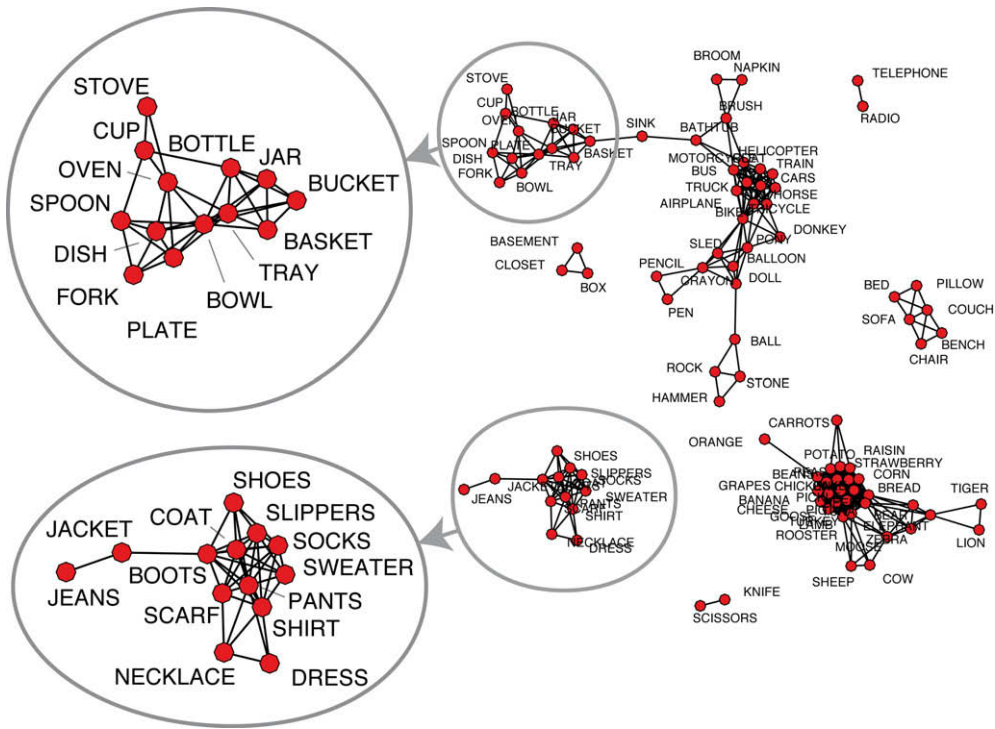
STOVE
CUP
BOTTLE
JAR
OVEN
BUCKET
SPOON
DISH
BASKET
TRAY
FORK
BOWL
PLATE

STOVE
CUP
BOTTLE
JAR
OVEN
BUCKET
SPOON
PLATE
BASKET
DISH
TRAY
FORK
BOWL
SINK
BROOM
NAPKIN
BRUSH
BATHTUB
TELEPHONE
RADIO
HELICOPTER
MOTORCYCLE
BOAT
TRAIN
BUS
CARS
TRUCK
HORSE
AIRPLANE
BIKE
TRICYCLE
PONY
DONKEY
SLED
BALLOON
PENCIL
CRAYON
DOLL
PEN
BASEMENT
CLOSET
BOX
BED
PILLOW
SOFA
COUCH
BENCH
CHAIR
BALL
ROCK
STONE
HAMMER

SHOES
COAT
SLIPPERS
JACKET
SOCKS
BOOTS
SWEATER
JEANS
PANTS
SCARF
SHIRT
NECKLACE
DRESS

SHOES
SLIPPERS
JACKET
COAT
SOCKS
JEANS
BOOTS
SWEATER
PANTS
SCARF
SHIRT
NECKLACE
DRESS

CARROTS
ORANGE
POTATO
RAISIN
STRAWBERRY
BEANS
CORN
GRAPES
CHICKEN
BREAD
TIGER
BANANA
PIG
CHEESE
GOOSE
TURKEY
BEAR
ELEPHANT
LAMB
LION
ROOSTER
ZEBRA
MOOSE
SHEEP
COW
KNIFE
SCISSORS